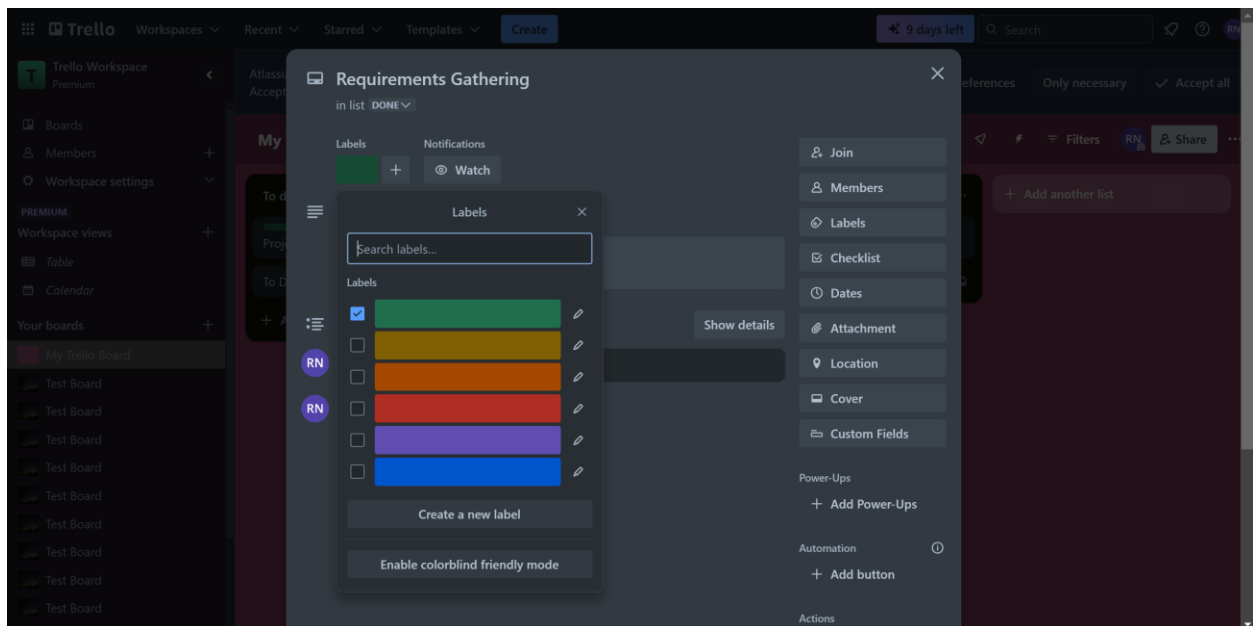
Trello Workspaces Recent Starred Templates Create

9 days left Search RN

Trello Workspace
Premium

Boards
Members
Workspace settings

PREMIUM
Workspace views
Table
Calendar

Your boards
My Trello Board
Test Board
Test Board
Test Board
Test Board
Test Board
Test Board
Test Board
Test Board
Test Board

Atlassi
Accept

eferences Only necessary Accept all

My

Filters RN Share

To d
Proj
To D
+ A

+ Add another list

Requirements Gathering
in list DONE

Labels
Notifications
+
Watch

Labels
Search labels...
Labels

Create a new label

Enable colorblind friendly mode

Show details

RN
RN

Join
Members
Labels
Checklist
Dates
Attachment
Location
Cover
Custom Fields

Power-Ups
+ Add Power-Ups

Automation
+ Add button

Actions